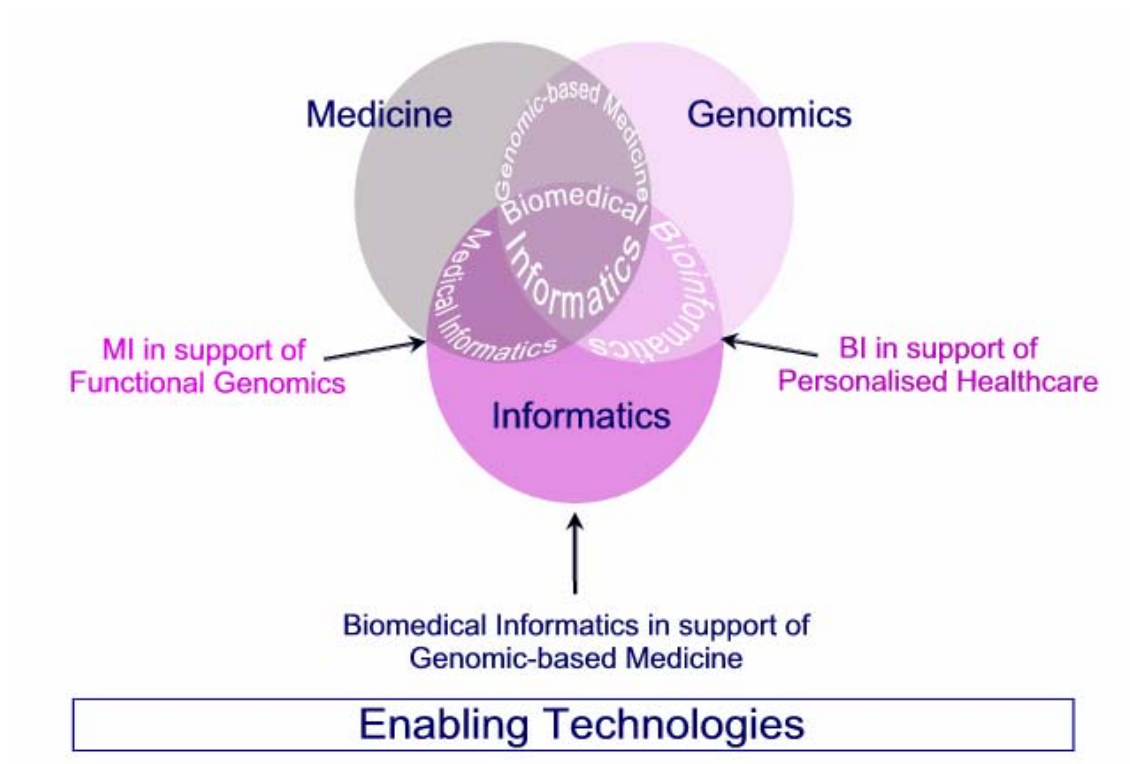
Medicine

Genomics

Genomic-based Medicine

Biomedical

Informatics

Medical Informatics

Bioinformatics

MI in support of Functional Genomics

BI in support of Personalised Healthcare

Informatics

Biomedical Informatics in support of Genomic-based Medicine

Enabling Technologies